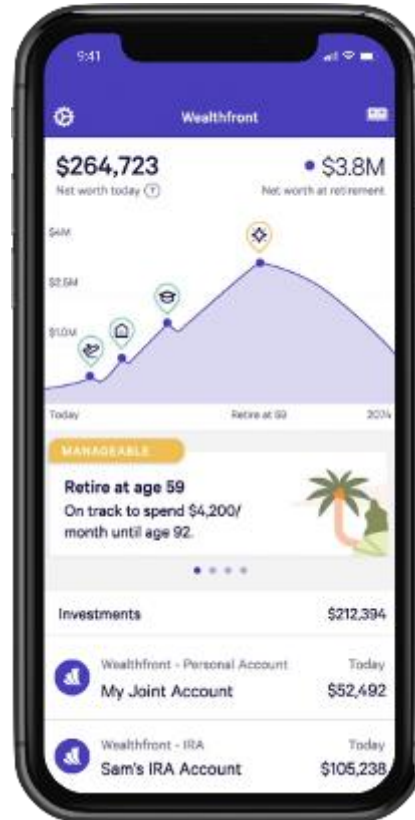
9:41

Wealthfront

$264,723
Net worth today

• $3.8M
Net worth at retirement

$4M
$2.5M
$1.0M

Today
Retire at 59
2074

MANAGEABLE

Retire at age 59
On track to spend $4,200/ month until age 92.

Investments
$212,394

Wealthfront - Personal Account
Today
My Joint Account
$52,492

Wealthfront - IRA
Today
Sam's IRA Account
$105,238